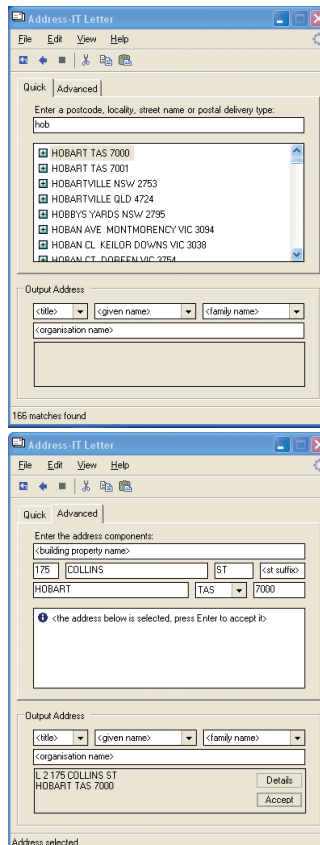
Address-IT Letter
File Edit View Help

Quick Advanced
Enter a postcode, locality, street name or postal delivery type:
hob

HOBART TAS 7000
HOBART TAS 7001
HOBARTVILLE NSW 2753
HOBARTVILLE QLD 4724
HOBBYS YARDS NSW 2795
HOBAN AVE MONTMORENCY VIC 3094
HOBAN CL KEILOR DOWNS VIC 3038
HOBAN CT DOREEN VIC 3754

Output Address
<title> <given name> <family name>
<organisation name>

166 matches found

Address-IT Letter
File Edit View Help

Quick Advanced
Enter the address components:
<building property name>
175 COLLINS ST <st suffix>
HOBART TAS 7000

<the address below is selected, press Enter to accept it>

Output Address
<title> <given name> <family name>
<organisation name>
L 2 175 COLLINS ST
HOBART TAS 7000
Details
Accept

Address selected